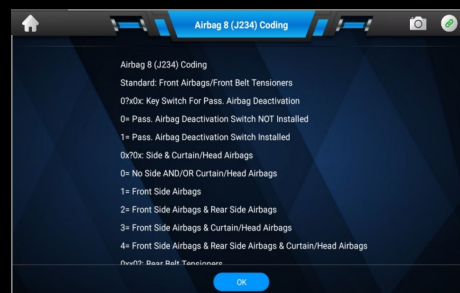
Airbag 8 (J234) Coding

Airbag 8 (J234) Coding

Standard: Front Airbags/Front Belt Tensioners

0?x0x: Key Switch For Pass. Airbag Deactivation

0= Pass. Airbag Deactivation Switch NOT Installed

1= Pass. Airbag Deactivation Switch Installed

0x?0x: Side & Curtain/Head Airbags

0= No Side AND/OR Curtain/Head Airbags

1= Front Side Airbags

2= Front Side Airbags & Rear Side Airbags

3= Front Side Airbags & Curtain/Head Airbags

4= Front Side Airbags & Rear Side Airbags & Curtain/Head Airbags

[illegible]

OK